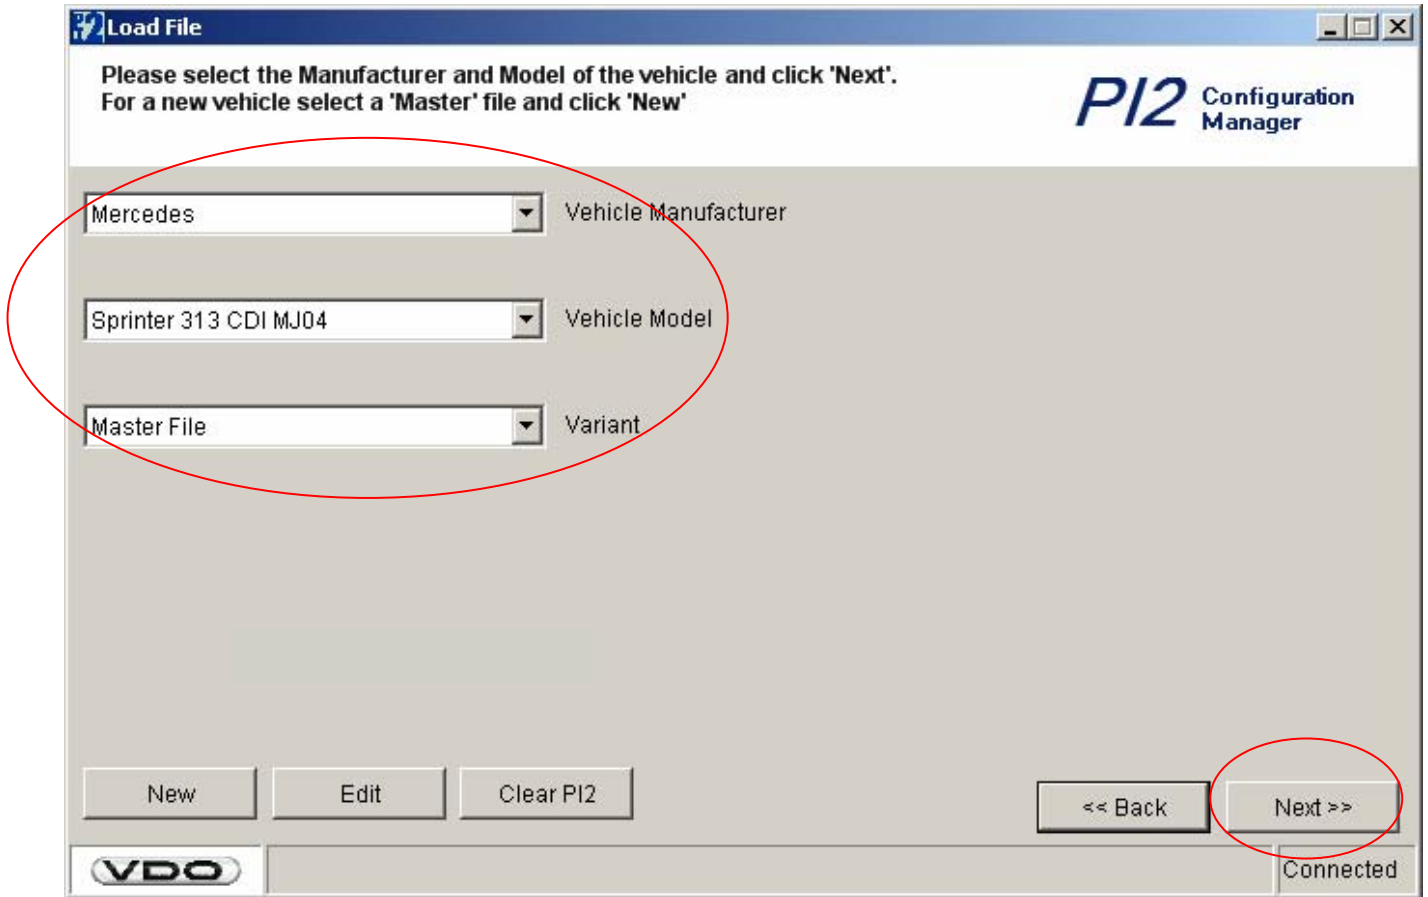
Load File

Please select the Manufacturer and Model of the vehicle and click 'Next'.
For a new vehicle select a 'Master' file and click 'New'

PI2 Configuration Manager

Mercedes
Vehicle Manufacturer

Sprinter 313 CDI MJ04
Vehicle Model

Master File
Variant

New
Edit
Clear PI2
<< Back
Next >>

VDO
Connected